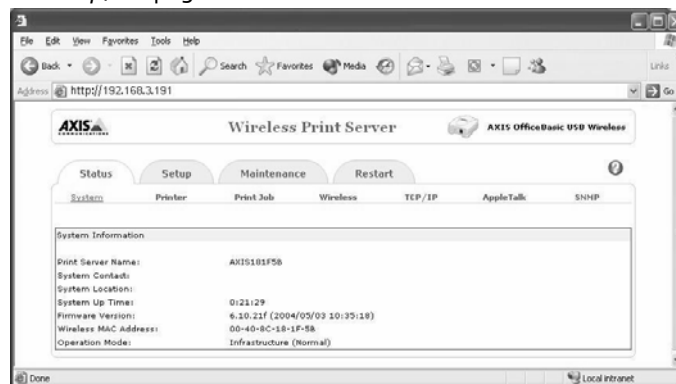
File Edit View Favorites Tools Help

Back Search Favorites Media

Links

Address http://192.168.3.191

Go

AXIS

Wireless Print Server

AXIS OfficeBasic USB Wireless

Status Setup Maintenance Restart

System Printer Print Job Wireless TCP/IP AppleTalk SNMP

System Information

| | |
|---|---|
| Print Server Name: | AXIS181F58 |
| System Contact: | |
| System Location: | |
| System Up Time: | 0:21:29 |
| Firmware Version: | 6.10.21f (2004/05/03 10:35:18) |
| Wireless MAC Address: | 00-40-8C-18-1F-58 |
| Operation Mode: | Infrastructure (Normal) |

Done

Local intranet